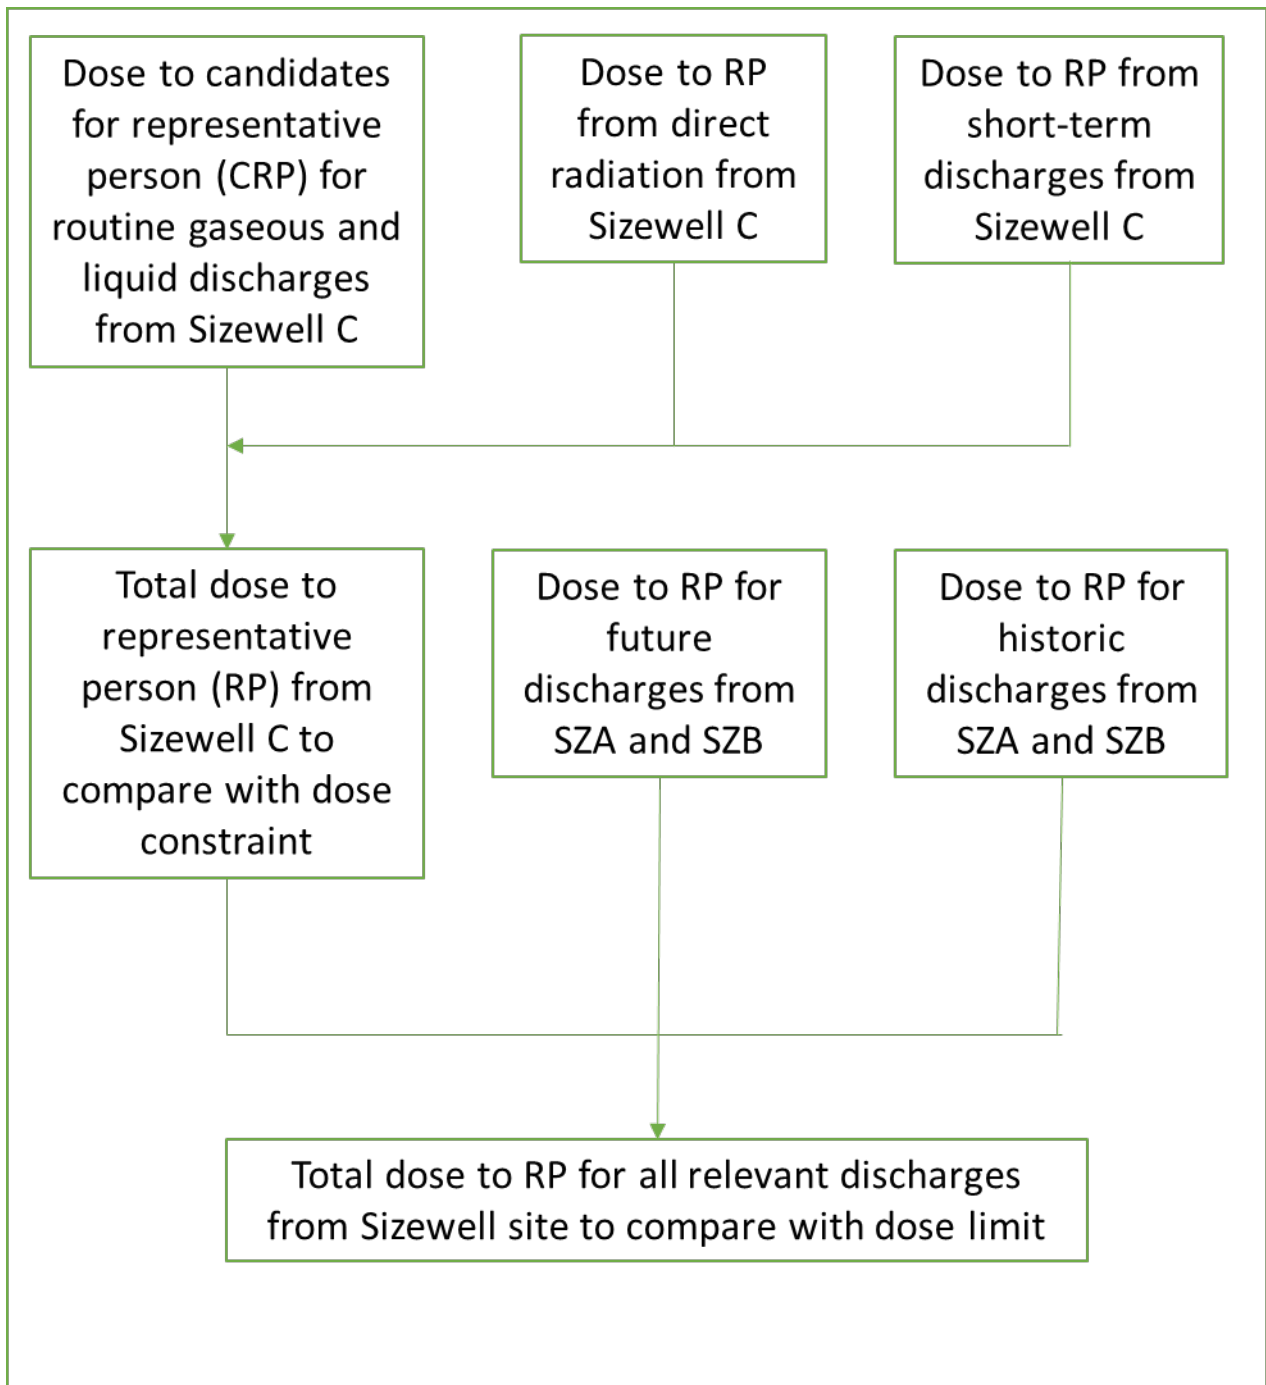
Dose to candidates for representative person (CRP) for routine gaseous and liquid discharges from Sizewell C

Dose to RP from direct radiation from Sizewell C

Dose to RP from short-term discharges from Sizewell C

Total dose to representative person (RP) from Sizewell C to compare with dose constraint

Dose to RP for future discharges from SZA and SZB

Dose to RP for historic discharges from SZA and SZB

Total dose to RP for all relevant discharges from Sizewell site to compare with dose limit